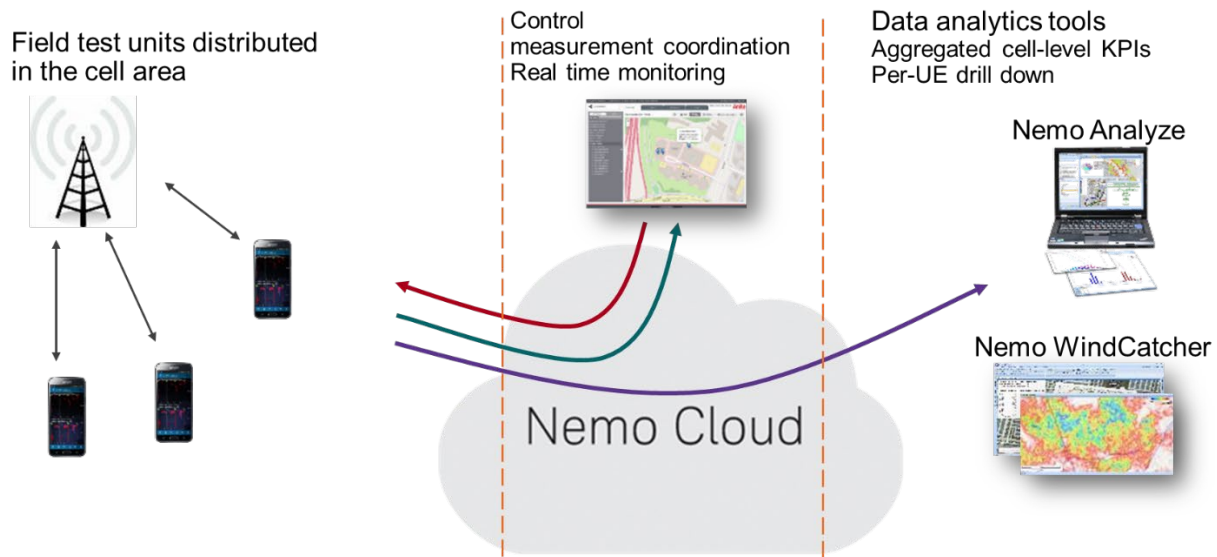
Field test units distributed in the cell area

Control
measurement coordination
Real time monitoring

Data analytics tools
Aggregated cell-level KPIs
Per-UE drill down

Nemo Analyze

Nemo WindCatcher

Nemo Cloud